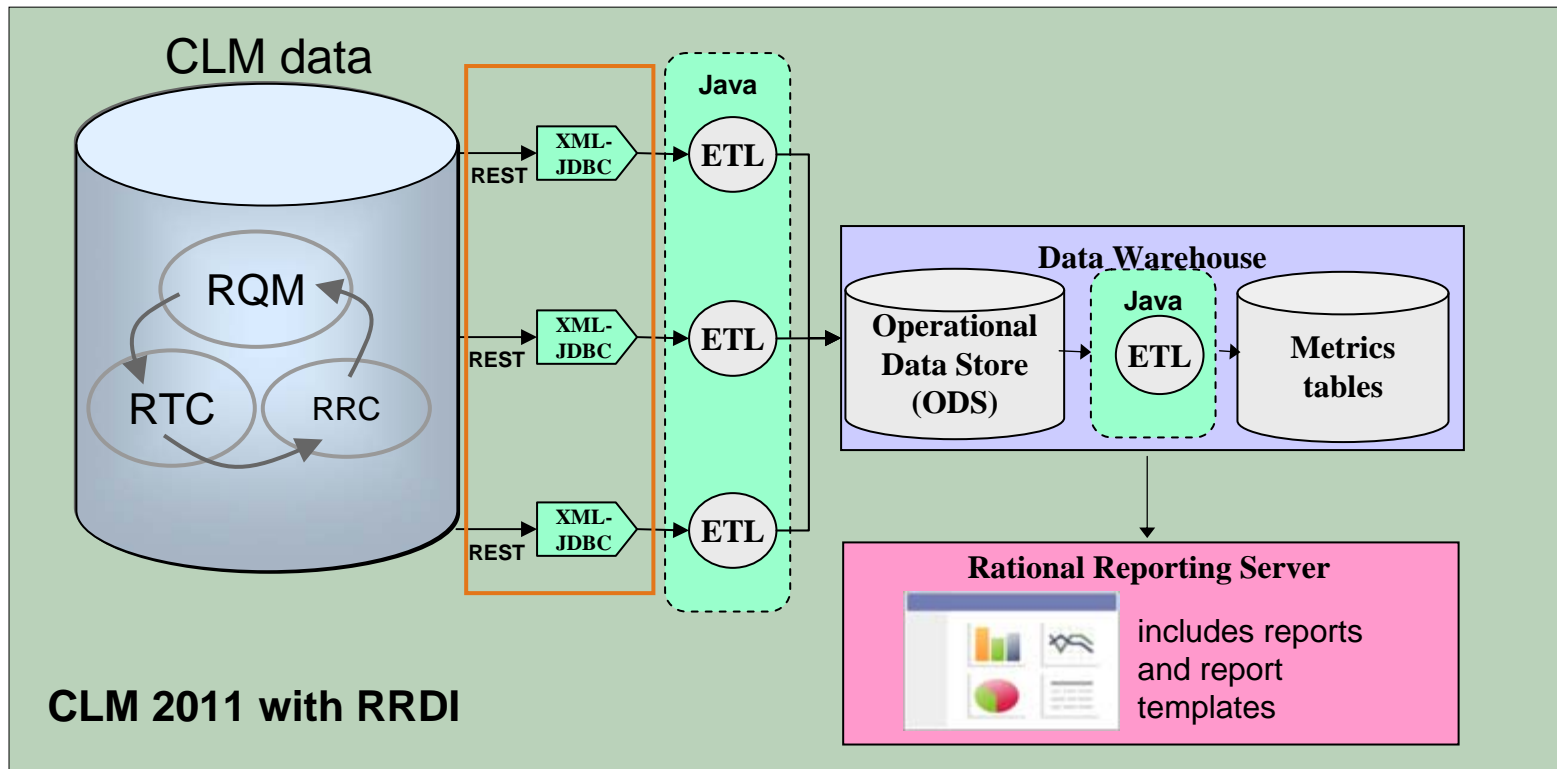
CLM data

RQM

RTC

RRC

REST

XML-JDBC

REST

XML-JDBC

REST

XML-JDBC

Java

ETL

ETL

ETL

Data Warehouse

Operational Data Store (ODS)

Java

ETL

Metrics tables

Rational Reporting Server

includes reports and report templates

CLM 2011 with RRDI